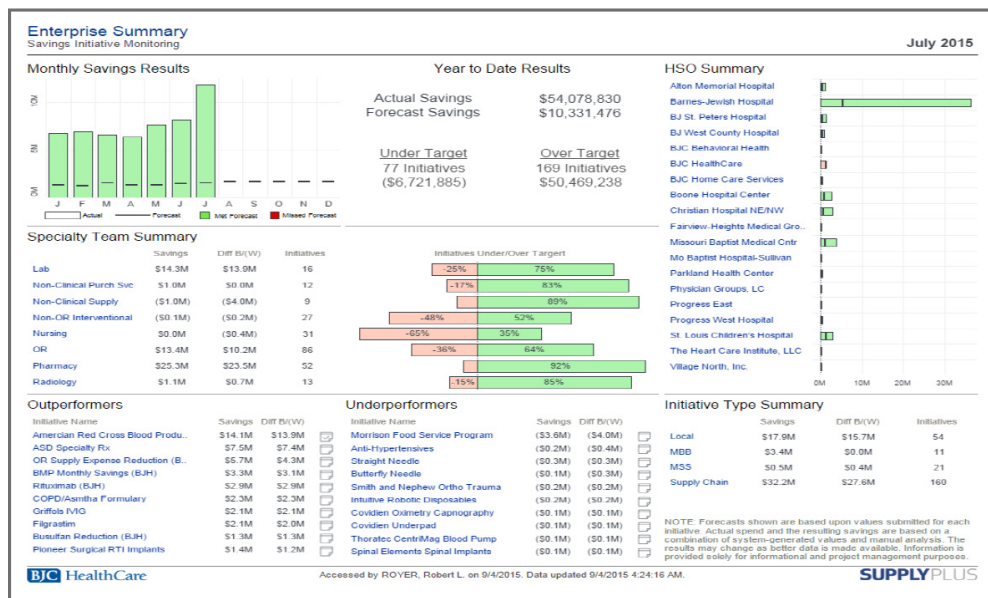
Enterprise Summary
Savings Initiative Monitoring

July 2015

Monthly Savings Results

10M
5M
0M

J F M A M J J A S O N D

Actual  Forecast  Met Forecast  Missed Forecast

Year to Date Results

Actual Savings $54,078,830
Forecast Savings $10,331,476

Under Target
77 Initiatives
($6,721,885)

Over Target
169 Initiatives
$50,469,238

HSO Summary

Alton Memorial Hospital
Barnes-Jewish Hospital
BJ St. Peters Hospital
BJ West County Hospital
BJC Behavioral Health
BJC HealthCare
BJC Home Care Services
Boone Hospital Center
Christian Hospital NE/NW
Fairview-Heights Medical Gro..
Missouri Baptist Medical Cntr
Mo Baptist Hospital-Sullivan
Parkland Health Center
Physician Groups, LC
Progress East
Progress West Hospital
St. Louis Children's Hospital
The Heart Care Institute, LLC
Village North, Inc.

0M 10M 20M 30M

Specialty Team Summary

| | Savings | Diff B/(W) | Initiatives |
|---|---|---|---|
| Lab | $14.3M | $13.9M | 16 |
| Non-Clinical Purch Svc | $1.0M | $0.0M | 12 |
| Non-Clinical Supply | ($1.0M) | ($4.0M) | 9 |
| Non-OR Interventional | ($0.1M) | ($0.2M) | 27 |
| Nursing | $0.0M | ($0.4M) | 31 |
| OR | $13.4M | $10.2M | 86 |
| Pharmacy | $25.3M | $23.5M | 52 |
| Radiology | $1.1M | $0.7M | 13 |

Initiatives Under/Over Targert

-25% 75%
-17% 83%
89%
-48% 52%
-65% 35%
-36% 64%
92%
-15% 85%

Outperformers

| Initiative Name | Savings | Diff B/(W) |
|---|---|---|
| Amercian Red Cross Blood Produ.. | $14.1M | $13.9M |
| ASD Specialty Rx | $7.5M | $7.4M |
| OR Supply Expense Reduction (B.. | $5.7M | $4.3M |
| BMP Monthly Savings (BJH) | $3.3M | $3.1M |
| Rituximab (BJH) | $2.9M | $2.9M |
| COPD/Asmtha Formulary | $2.3M | $2.3M |
| Griffols IVIG | $2.1M | $2.1M |
| Filgrastim | $2.1M | $2.0M |
| Busulfan Reduction (BJH) | $1.3M | $1.3M |
| Pioneer Surgical RTI Implants | $1.4M | $1.2M |

Underperformers

| Initiative Name | Savings | Diff B/(W) |
|---|---|---|
| Morrison Food Service Program | ($3.6M) | ($4.0M) |
| Anti-Hypertensives | ($0.2M) | ($0.4M) |
| Straight Needle | ($0.3M) | ($0.3M) |
| Butterfly Needle | ($0.1M) | ($0.3M) |
| Smith and Nephew Ortho Trauma | ($0.2M) | ($0.2M) |
| Intuitive Robotic Disposables | ($0.2M) | ($0.2M) |
| Covidien Oximetry Capnography | ($0.1M) | ($0.1M) |
| Covidien Underpad | ($0.1M) | ($0.1M) |
| Thoratec CentriMag Blood Pump | ($0.1M) | ($0.1M) |
| Spinal Elements Spinal Implants | ($0.1M) | ($0.1M) |

Initiativo Type Summary

| | Savings | Diff B/(W) | Initiatives |
|---|---|---|---|
| Local | $17.9M | $15.7M | 54 |
| MBB | $3.4M | $0.0M | 11 |
| MSS | $0.5M | $0.4M | 21 |
| Supply Chain | $32.2M | $27.6M | 160 |

NOTE: Forecasts shown are based upon values submitted for each initiative. Actual spend and the resulting savings are based on a combination of system-generated values and manual analysis. The results may change as better data is made available. Information is provided solely for informational and project management purposes.

BJC HealthCare

Accessed by ROYER, Robert L. on 9/4/2015. Data updated 9/4/2015 4:24:16 AM.

SUPPLYPLUS